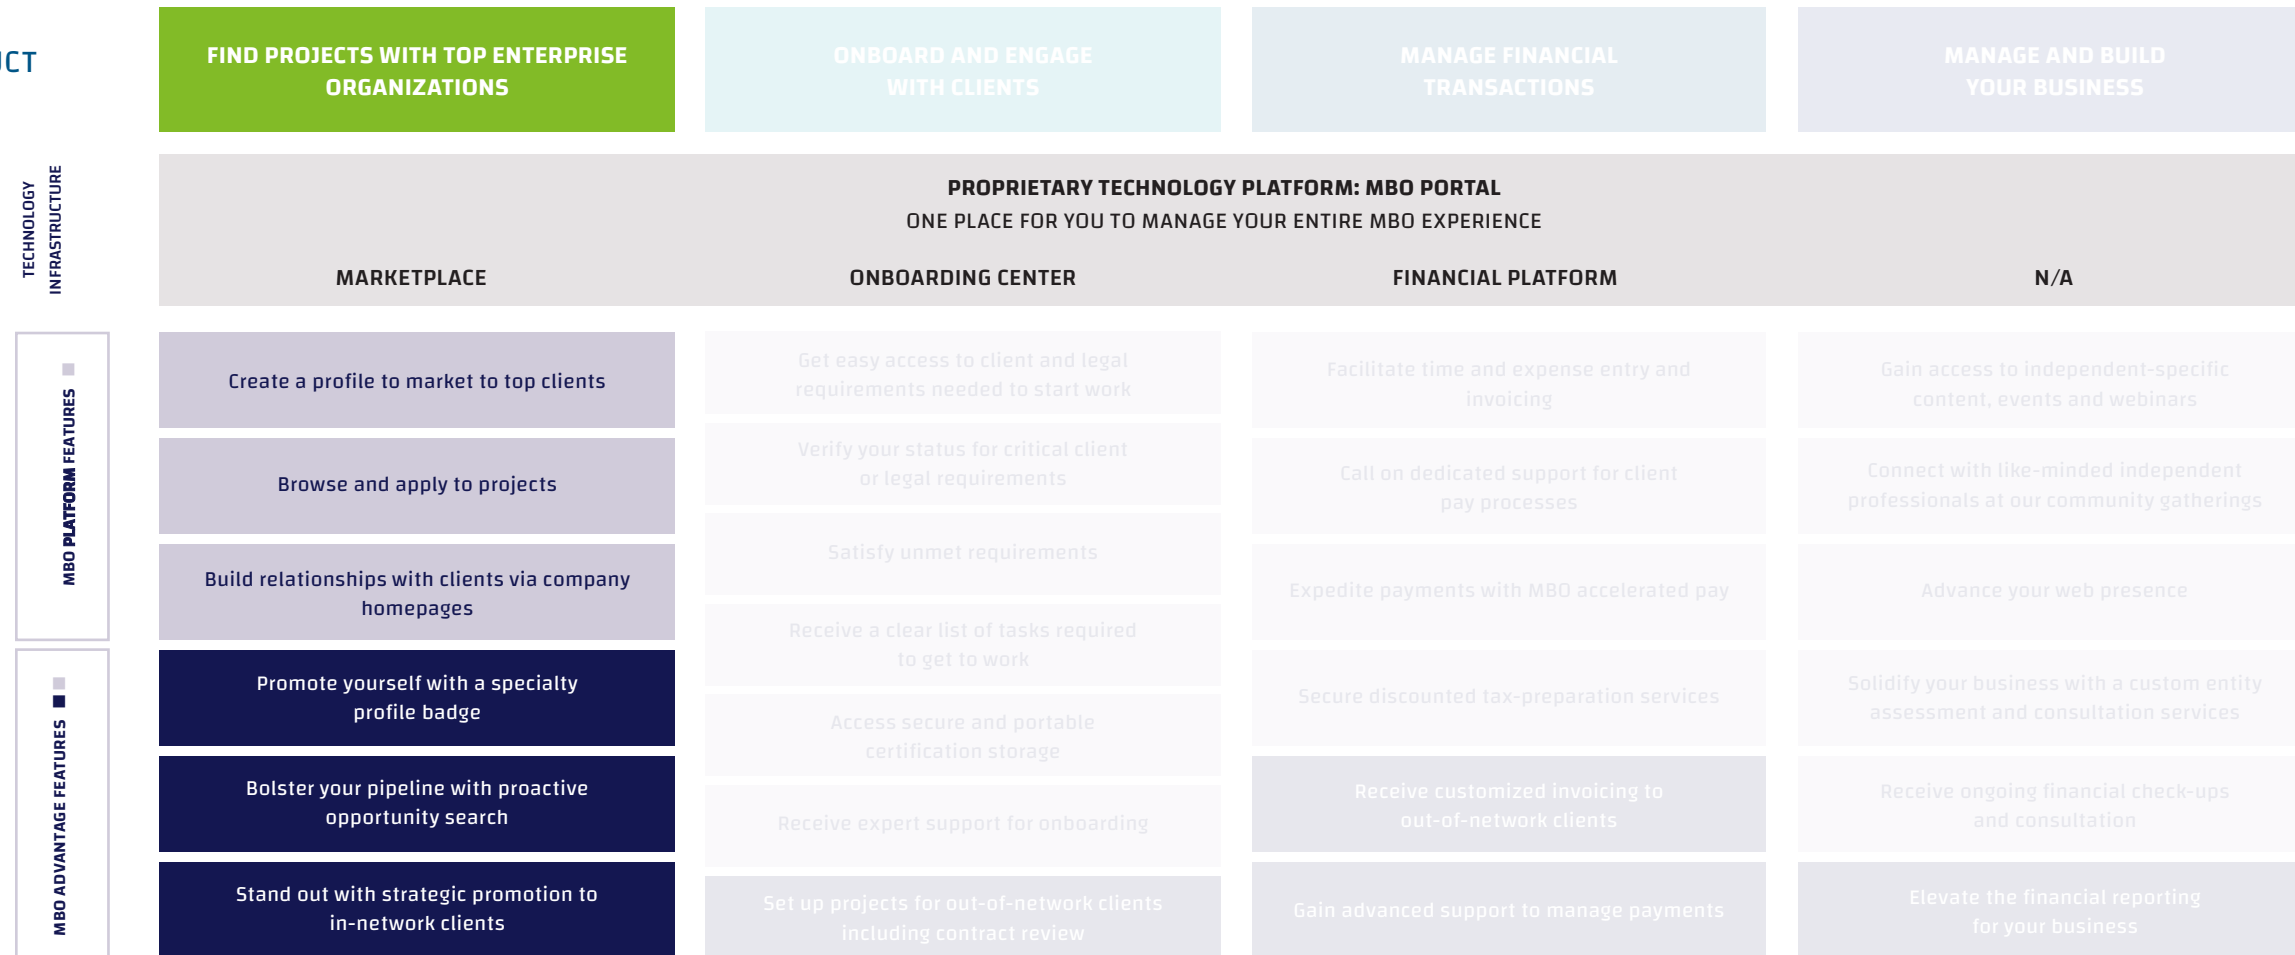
ICT

FIND PROJECTS WITH TOP ENTERPRISE ORGANIZATIONS

ONBOARD AND ENGAGE WITH CLIENTS

MANAGE FINANCIAL TRANSACTIONS

MANAGE AND BUILD YOUR BUSINESS

TECHNOLOGY INFRASTRUCTURE

PROPRIETARY TECHNOLOGY PLATFORM: MBO PORTAL
ONE PLACE FOR YOU TO MANAGE YOUR ENTIRE MBO EXPERIENCE

MARKETPLACE

ONBOARDING CENTER

FINANCIAL PLATFORM

N/A

MBO PLATFORM FEATURES

MBO ADVANTAGE FEATURES

Create a profile to market to top clients

Get easy access to client and legal requirements needed to start work

Facilitate time and expense entry and invoicing

Gain access to independent-specific content, events and webinars

Browse and apply to projects

Verify your status for critical client or legal requirements

Call on dedicated support for client pay processes

Connect with like-minded independent professionals at our community gatherings

Build relationships with clients via company homepages

Satisfy unmet requirements

Expedite payments with MBO accelerated pay

Advance your web presence

Receive a clear list of tasks required to get to work

Promote yourself with a specialty profile badge

Access secure and portable certification storage

Secure discounted tax-preparation services

Solidify your business with a custom entity assessment and consultation services

Bolster your pipeline with proactive opportunity search

Receive expert support for onboarding

Receive customized invoicing to out-of-network clients

Receive ongoing financial check-ups and consultation

Stand out with strategic promotion to in-network clients

Set up projects for out-of-network clients including contract review

Gain advanced support to manage payments

Elevate the financial reporting for your business